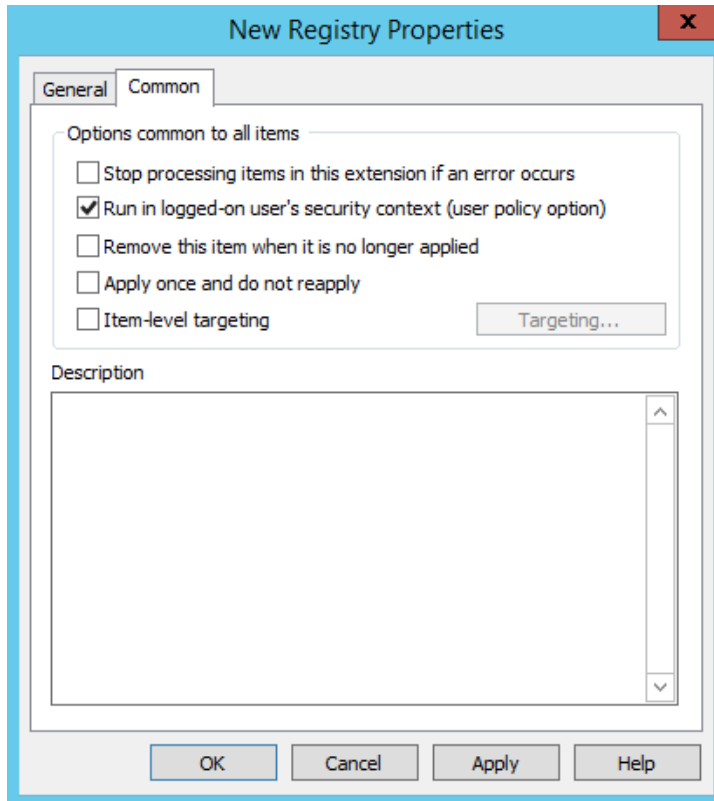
New Registry Properties

X

General Common

Options common to all items

Stop processing items in this extension if an error occurs

Run in logged-on user's security context (user policy option)

Remove this item when it is no longer applied

Apply once and do not reapply

Item-level targeting

Targeting...

Description

OK Cancel Apply Help